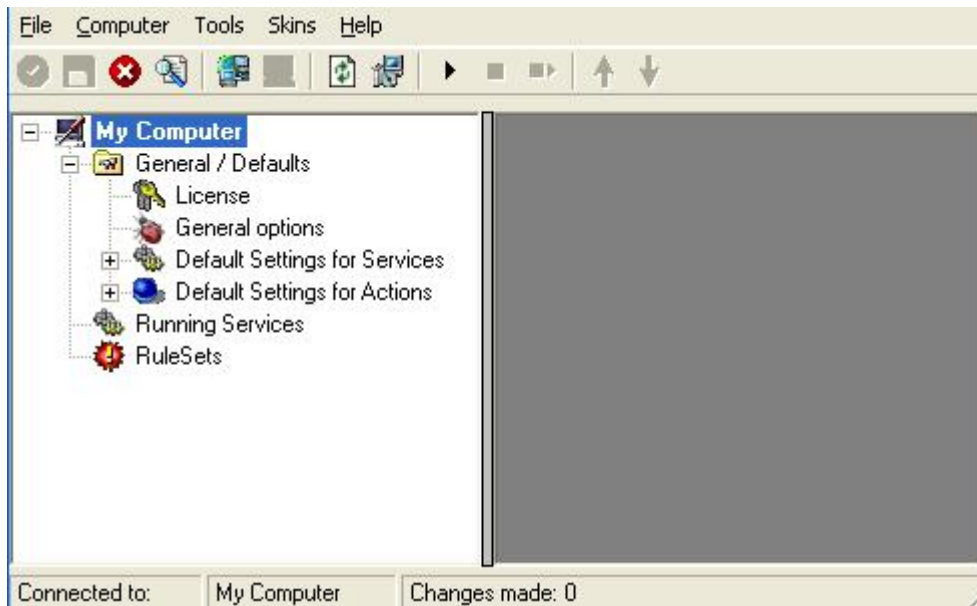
File Computer Tools Skins Help

My Computer
General / Defaults
License
General options
Default Settings for Services
Default Settings for Actions
Running Services
RuleSets

Connected to: My Computer Changes made: 0